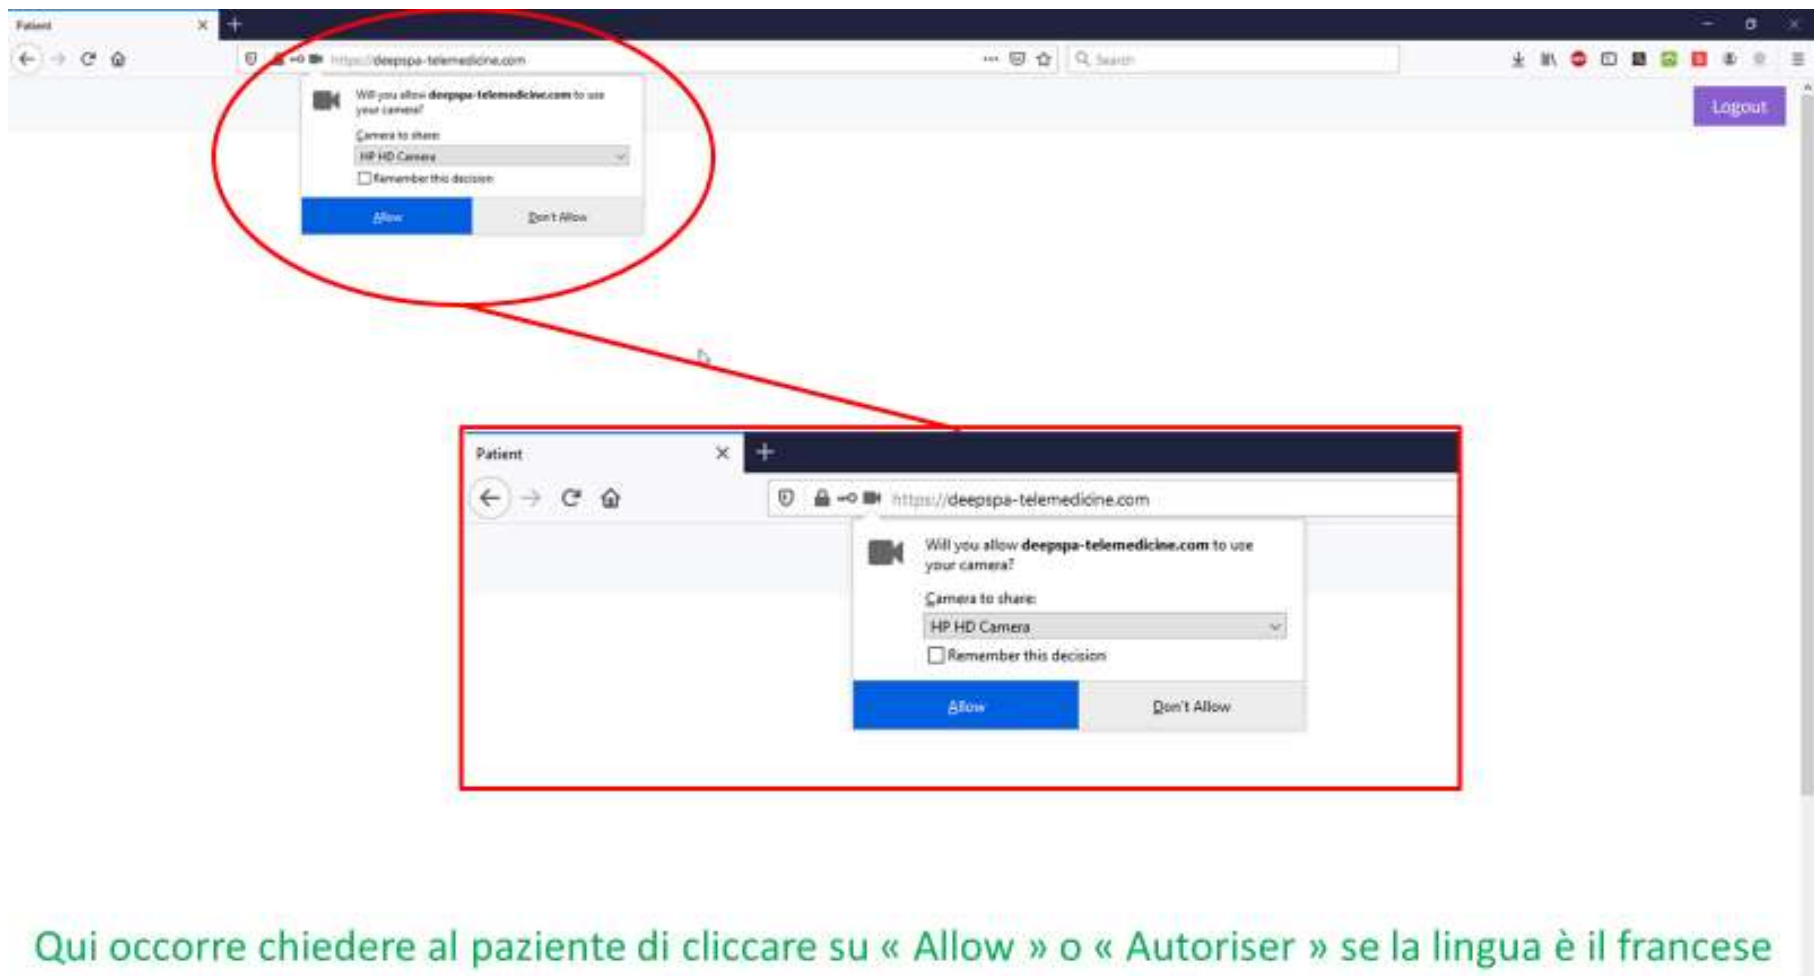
Patient

https://deepspa-telemedicine.com

Search

Logout

Will you allow deepspa-telemedicine.com to use your camera?

Camera to share:

HP HD Camera

Remember this decision

Allow

Don't Allow

Patient

https://deepspa-telemedicine.com

Will you allow deepspa-telemedicine.com to use your camera?

Camera to share:

HP HD Camera

Remember this decision

Allow

Don't Allow

Qui occorre chiedere al paziente di cliccare su « Allow » o « Autoriser » se la lingua è il francese